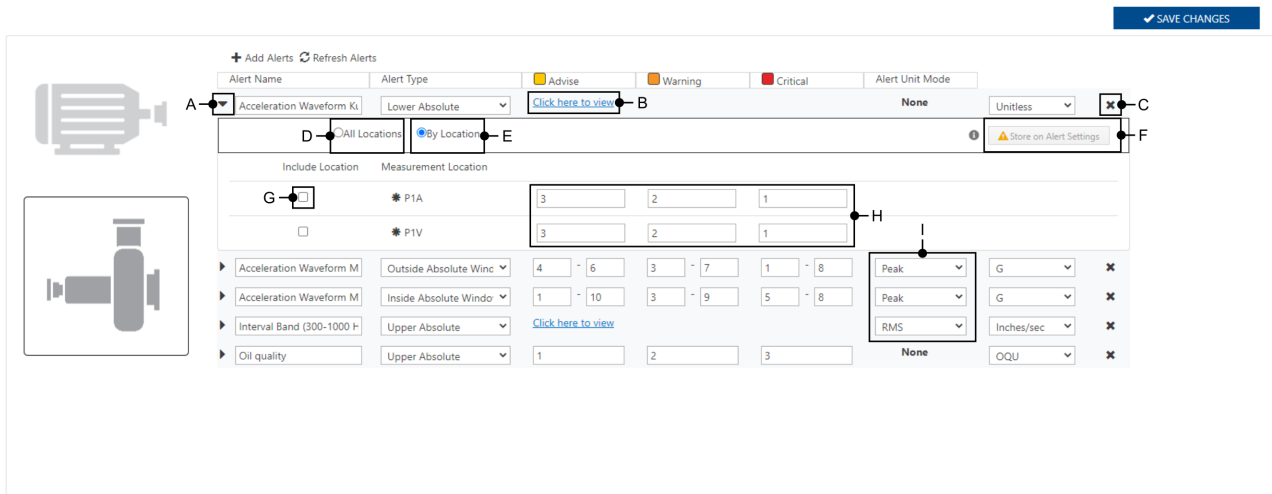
SAVE CHANGES

Add Alerts Refresh Alerts

| Alert Name | Alert Type | Advise | Warning | Critical | Alert Unit Mode | | |
|---|---|---|---|---|---|---|---|
| Acceleration Waveform Ku | Lower Absolute | Click here to view | | | None | Unitless | ✖ |

All Locations By Location Store on Alert Settings

| Include Location | Measurement Location | | | |
|---|---|---|---|---|
| ☐ | P1A | 3 | 2 | 1 |
| ☐ | P1V | 3 | 2 | 1 |

| Alert Name | Alert Type | Advise | Warning | Critical | Alert Unit Mode | | |
|---|---|---|---|---|---|---|---|
| Acceleration Waveform M | Outside Absolute Winc | 4 - 6 | 3 - 7 | 1 - 8 | Peak | G | ✖ |
| Acceleration Waveform M | Inside Absolute Windo | 1 - 10 | 3 - 9 | 5 - 8 | Peak | G | ✖ |
| Interval Band (300-1000 H | Upper Absolute | Click here to view | | | RMS | Inches/sec | ✖ |
| Oil quality | Upper Absolute | 1 | 2 | 3 | None | OQU | ✖ |

A B C D E F G H I